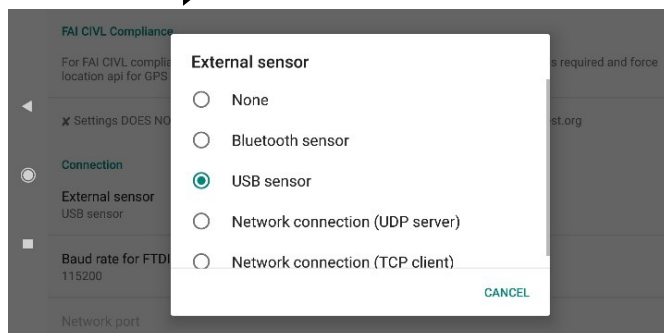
FAI CIVL Compliance

For FAI CIVL complia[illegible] s required and force location api for GPS

✘ Settings DOES NO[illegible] st.org

Connection

External sensor
USB sensor

Baud rate for FTDI
115200

Network port

External sensor

None

Bluetooth sensor

USB sensor

Network connection (UDP server)

Network connection (TCP client)

CANCEL